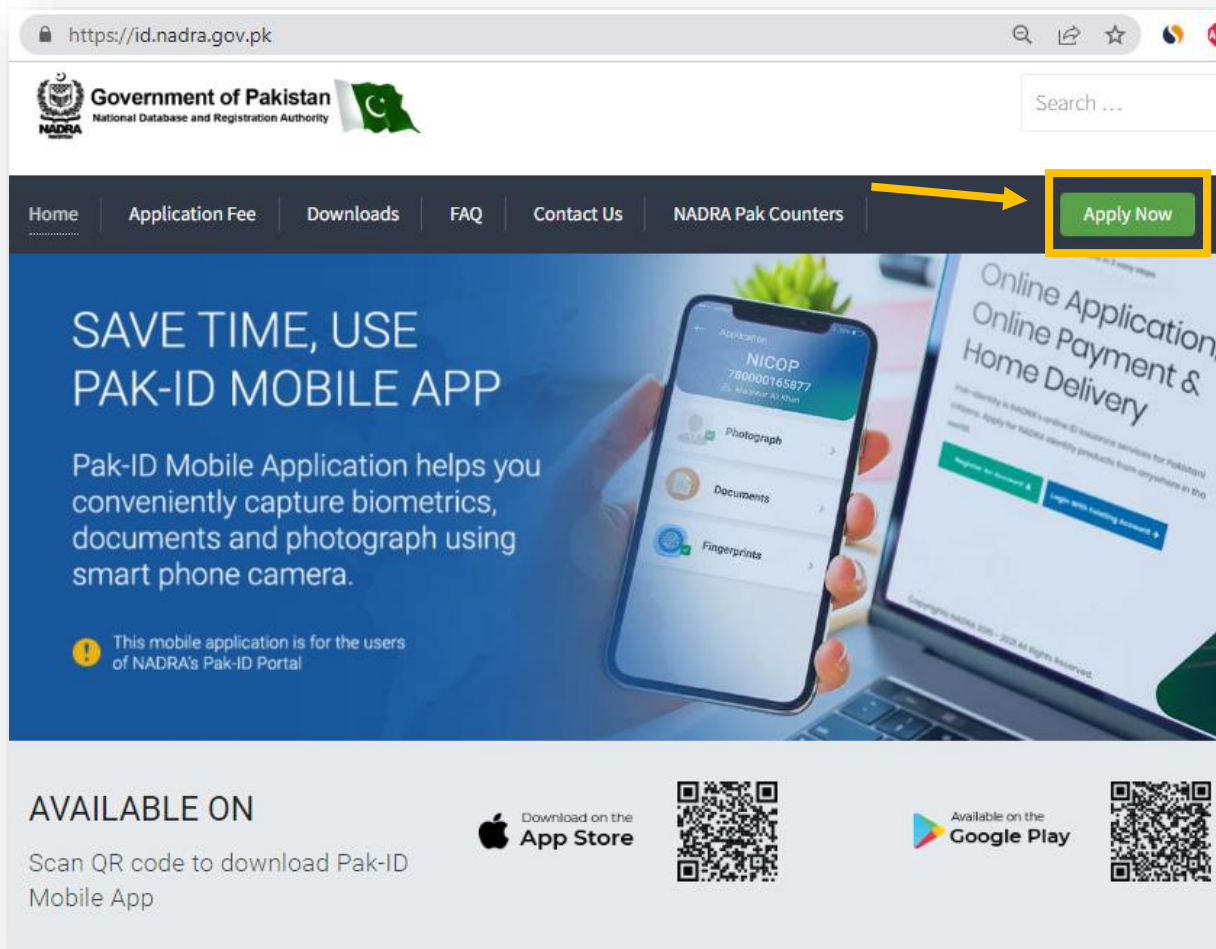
https://id.nadra.gov.pk

NADRA

Government of Pakistan
National Database and Registration Authority

Search …

Home | Application Fee | Downloads | FAQ | Contact Us | NADRA Pak Counters

Apply Now

SAVE TIME, USE PAK-ID MOBILE APP

Pak-ID Mobile Application helps you conveniently capture biometrics, documents and photograph using smart phone camera.

This mobile application is for the users of NADRA's Pak-ID Portal

Application
NICOP
780000165877
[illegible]

Photograph

Documents

Fingerprints

Online Application, Online Payment & Home Delivery

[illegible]

AVAILABLE ON

Scan QR code to download Pak-ID Mobile App

Download on the App Store

Available on the Google Play